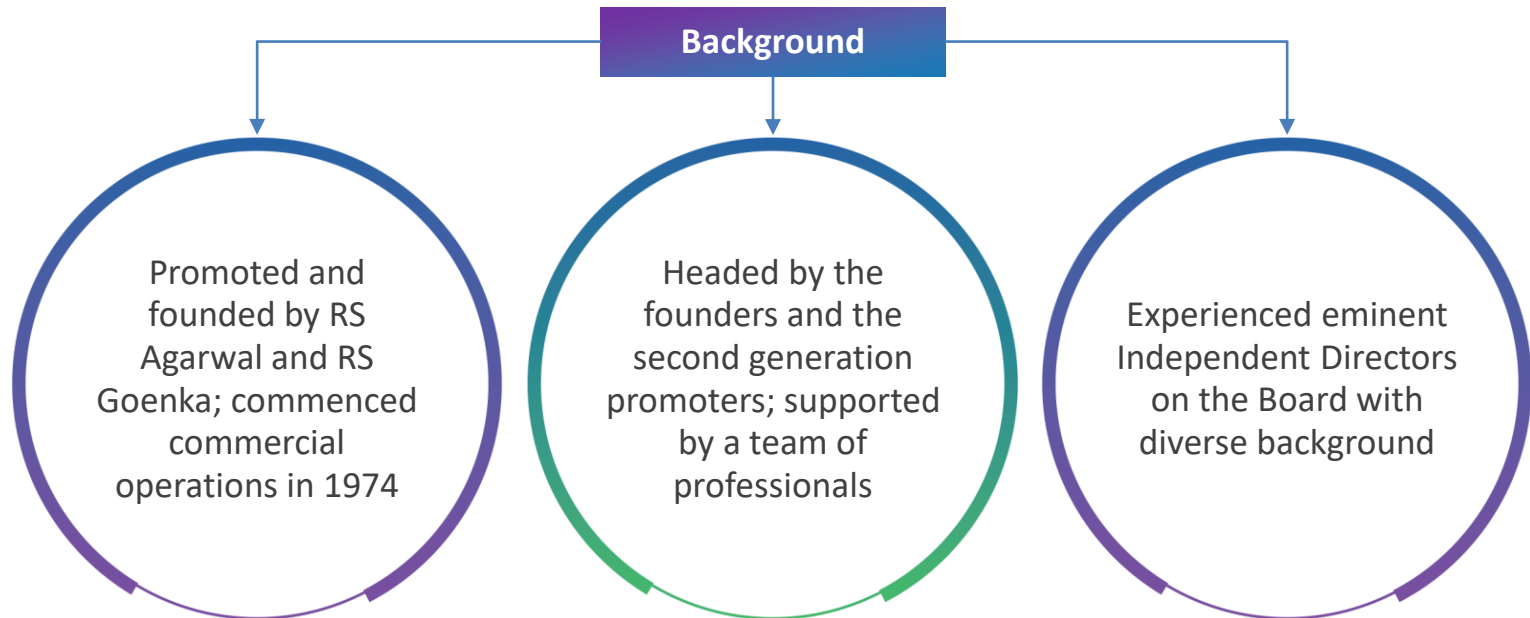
Background

Promoted and founded by RS Agarwal and RS Goenka; commenced commercial operations in 1974

Headed by the founders and the second generation promoters; supported by a team of professionals

Experienced eminent Independent Directors on the Board with diverse background